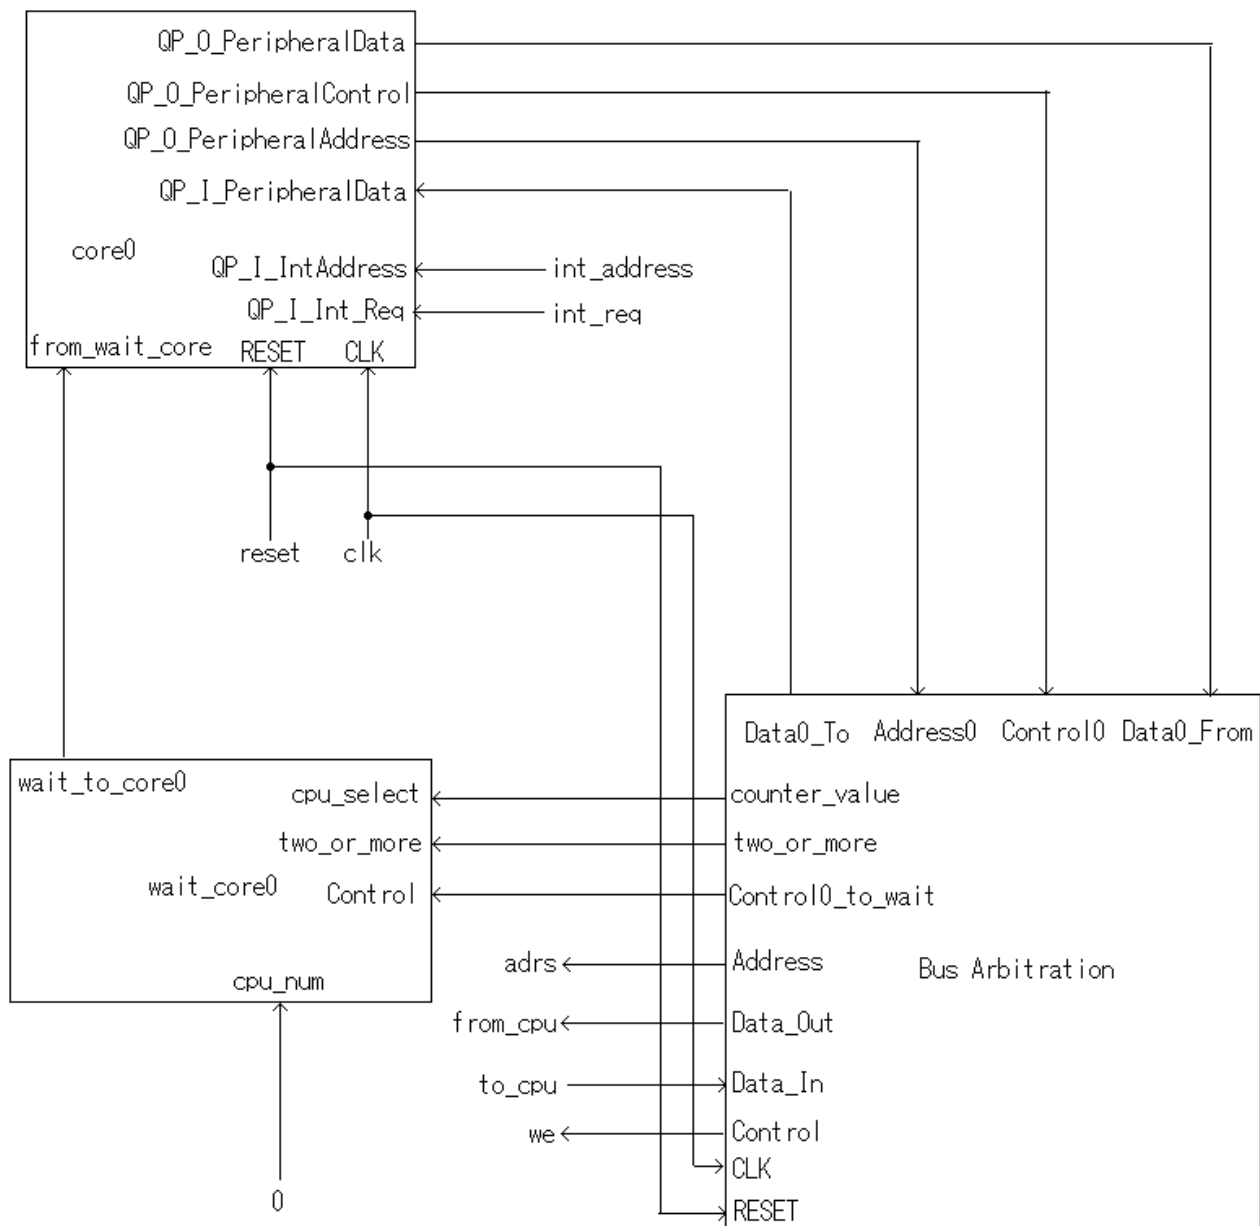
QP_O_PeripheralData
QP_O_PeripheralControl
QP_O_PeripheralAddress
QP_I_PeripheralData
core0
QP_I_IntAddress
int_address
QP_I_Int_Req
int_req
from_wait_core
RESET
CLK
reset
clk

Data0_To
Address0
Control0
Data0_From

wait_to_core0
cpu_select
two_or_more
wait_core0
Control
cpu_num
0

counter_value
two_or_more
Control0_to_wait
adrs
Address
Bus Arbitration
from_cpu
Data_Out
to_cpu
Data_In
we
Control
CLK
RESET